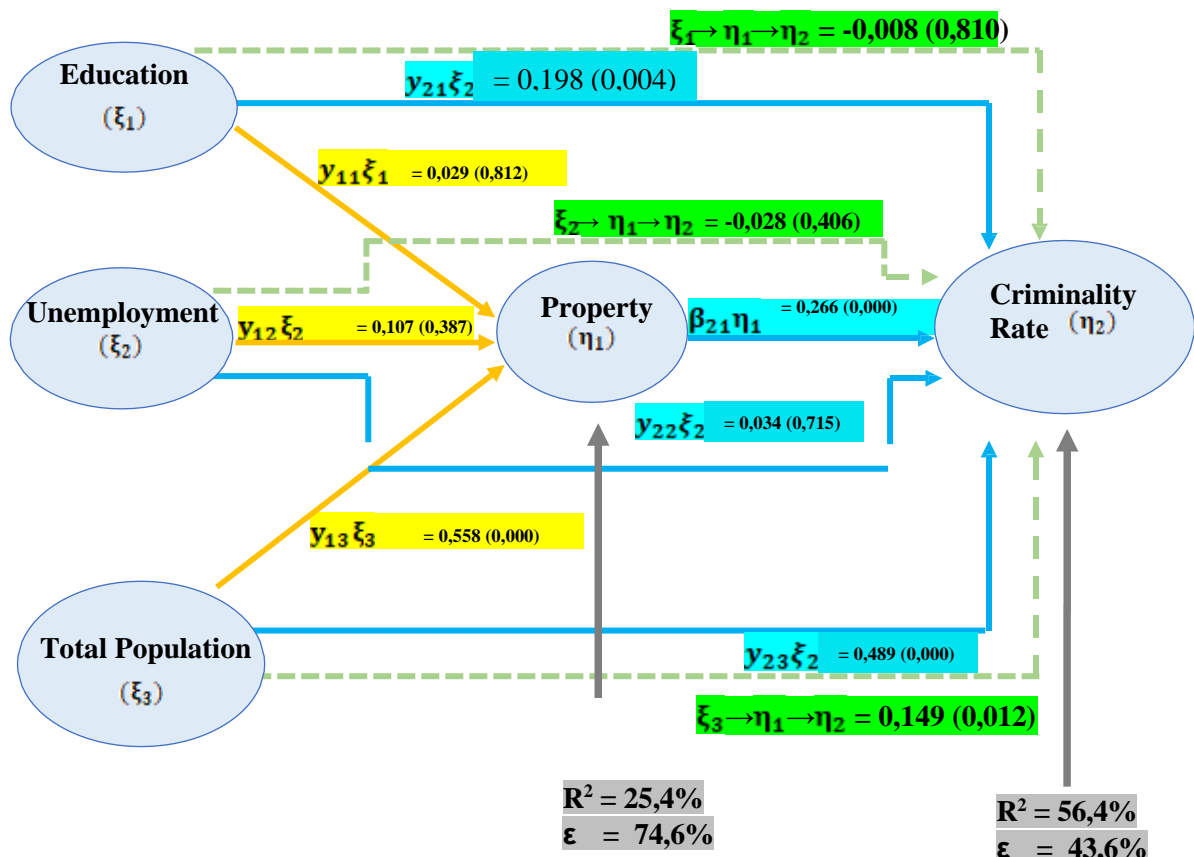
$\xi_1 \rightarrow \eta_1 \rightarrow \eta_2$ = -0,008 (0,810)

Education
$(\xi_1)$

$y_{21}\xi_2$ = 0,198 (0,004)

$y_{11}\xi_1$ = 0,029 (0,812)

$\xi_2 \rightarrow \eta_1 \rightarrow \eta_2$ = -0,028 (0,406)

Unemployment
$(\xi_2)$

$y_{12}\xi_2$ = 0,107 (0,387)

Property
$(\eta_1)$

$\beta_{21}\eta_1$ = 0,266 (0,000)

Criminality Rate $(\eta_2)$

$y_{22}\xi_2$ = 0,034 (0,715)

$y_{13}\xi_3$ = 0,558 (0,000)

Total Population
$(\xi_3)$

$y_{23}\xi_2$ = 0,489 (0,000)

$\xi_3 \rightarrow \eta_1 \rightarrow \eta_2$ = 0,149 (0,012)

$R^2$ = 25,4%
ε = 74,6%

$R^2$ = 56,4%
ε = 43,6%